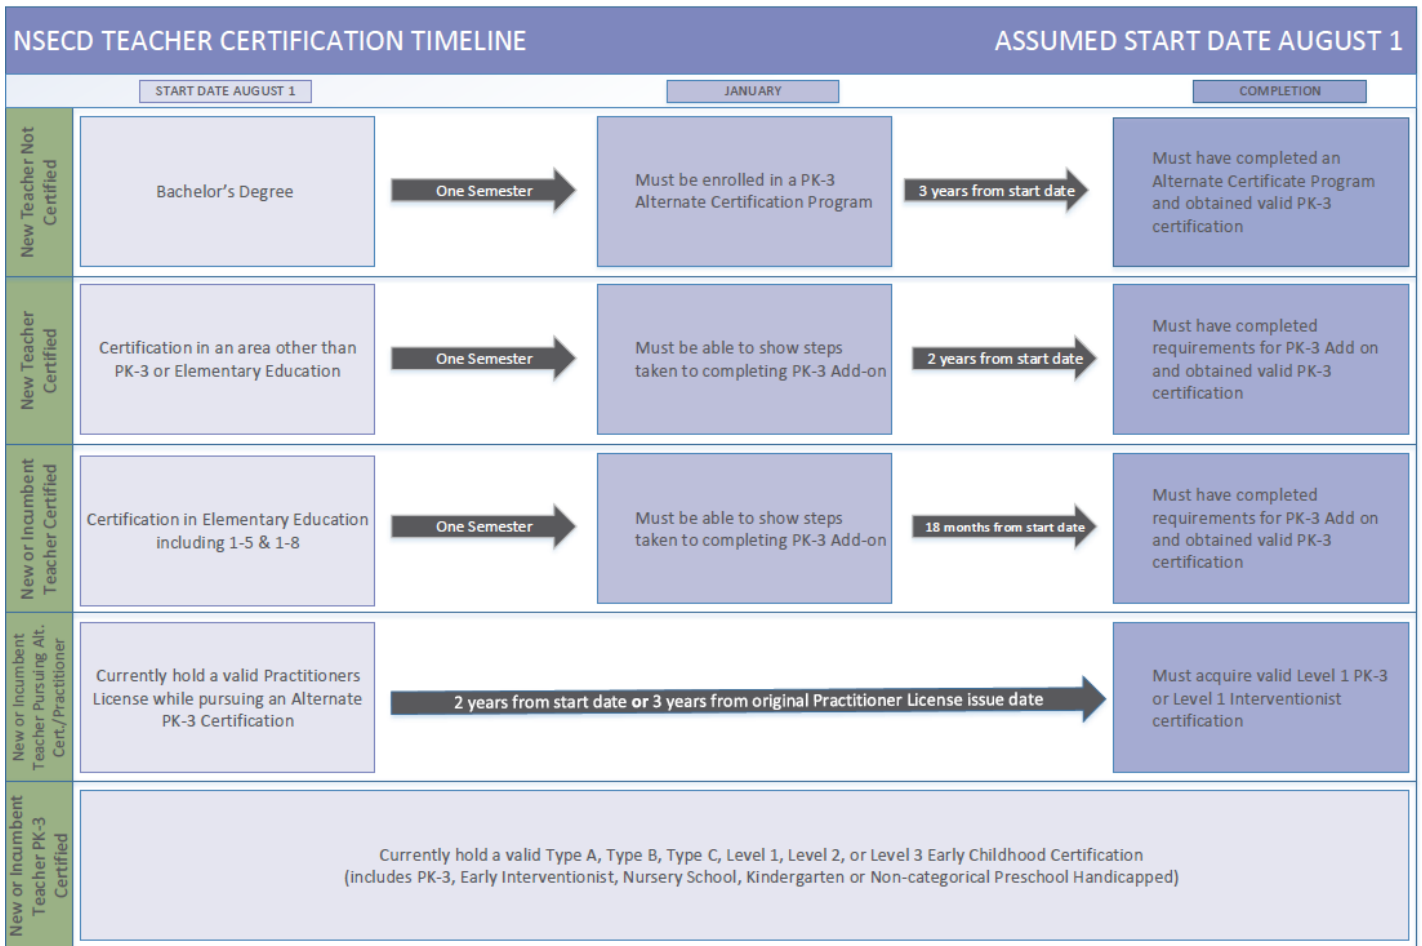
NSECD TEACHER CERTIFICATION TIMELINE

ASSUMED START DATE AUGUST 1

START DATE AUGUST 1

JANUARY

COMPLETION

New Teacher Not Certified

Bachelor's Degree

One Semester

Must be enrolled in a PK-3 Alternate Certification Program

3 years from start date

Must have completed an Alternate Certificate Program and obtained valid PK-3 certification

New Teacher Certified

Certification in an area other than PK-3 or Elementary Education

One Semester

Must be able to show steps taken to completing PK-3 Add-on

2 years from start date

Must have completed requirements for PK-3 Add on and obtained valid PK-3 certification

New or Incumbent Teacher Certified

Certification in Elementary Education including 1-5 & 1-8

One Semester

Must be able to show steps taken to completing PK-3 Add-on

18 months from start date

Must have completed requirements for PK-3 Add on and obtained valid PK-3 certification

New or Incumbent Teacher Pursuing Alt. Cert./Practitioner

Currently hold a valid Practitioners License while pursuing an Alternate PK-3 Certification

2 years from start date **or** 3 years from original Practitioner License issue date

Must acquire valid Level 1 PK-3 or Level 1 Interventionist certification

New or Incumbent Teacher PK-3 Certified

Currently hold a valid Type A, Type B, Type C, Level 1, Level 2, or Level 3 Early Childhood Certification (includes PK-3, Early Interventionist, Nursery School, Kindergarten or Non-categorical Preschool Handicapped)